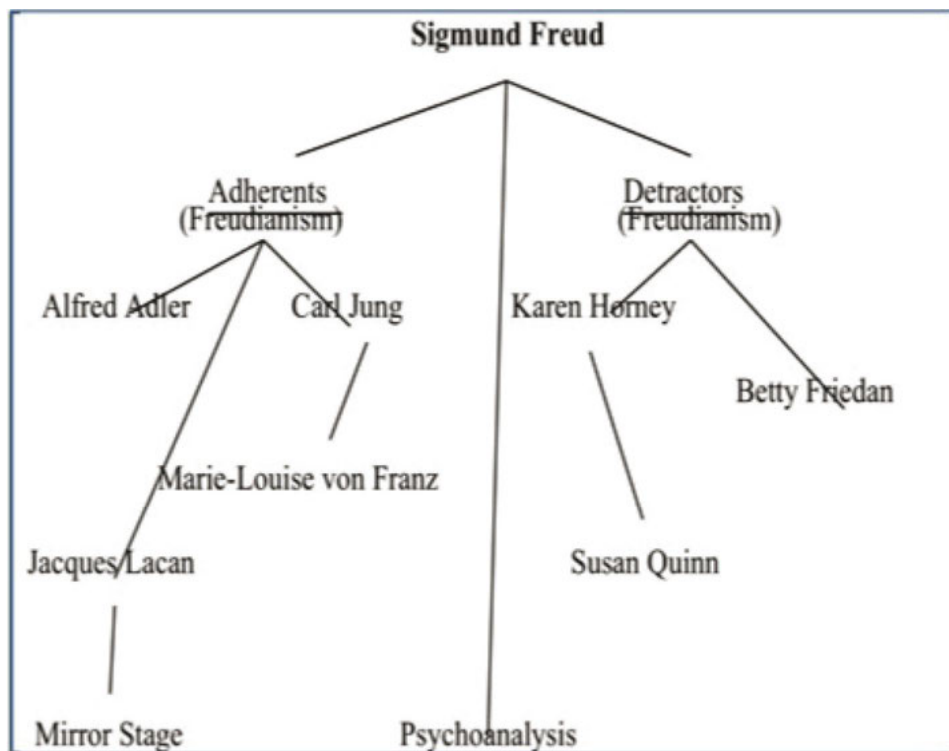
Sigmund Freud

Adherents
(Freudianism)

Detractors
(Freudianism)

Alfred Adler

Carl Jung

Karen Horney

Betty Friedan

Marie-Louise von Franz

Jacques Lacan

Susan Quinn

Mirror Stage

Psychoanalysis